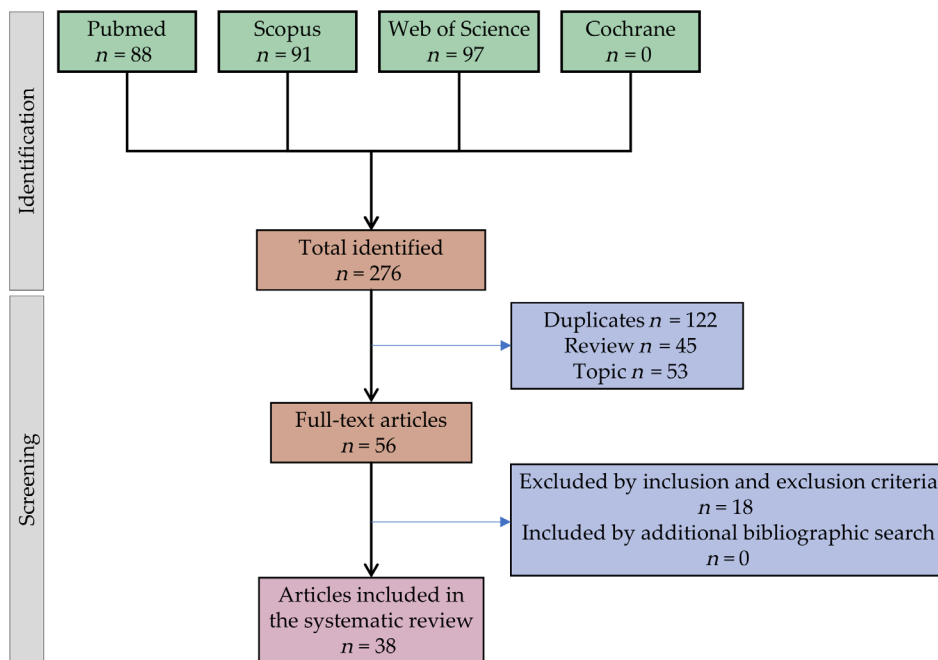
Identification

Pubmed
$n = 88$

Scopus
$n = 91$

Web of Science
$n = 97$

Cochrane
$n = 0$

Total identified
$n = 276$

Screening

Duplicates $n = 122$
Review $n = 45$
Topic $n = 53$

Full-text articles
$n = 56$

Excluded by inclusion and exclusion criteria
$n = 18$
Included by additional bibliographic search
$n = 0$

Articles included in the systematic review
$n = 38$